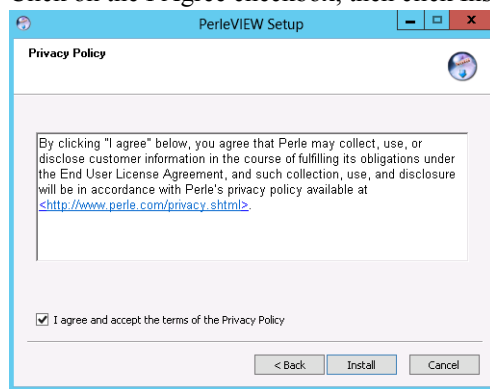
PerleVIEW Setup

Privacy Policy

By clicking "I agree" below, you agree that Perle may collect, use, or disclose customer information in the course of fulfilling its obligations under the End User License Agreement, and such collection, use, and disclosure will be in accordance with Perle's privacy policy available at <http://www.perle.com/privacy.shtml>.

I agree and accept the terms of the Privacy Policy

< Back Install Cancel